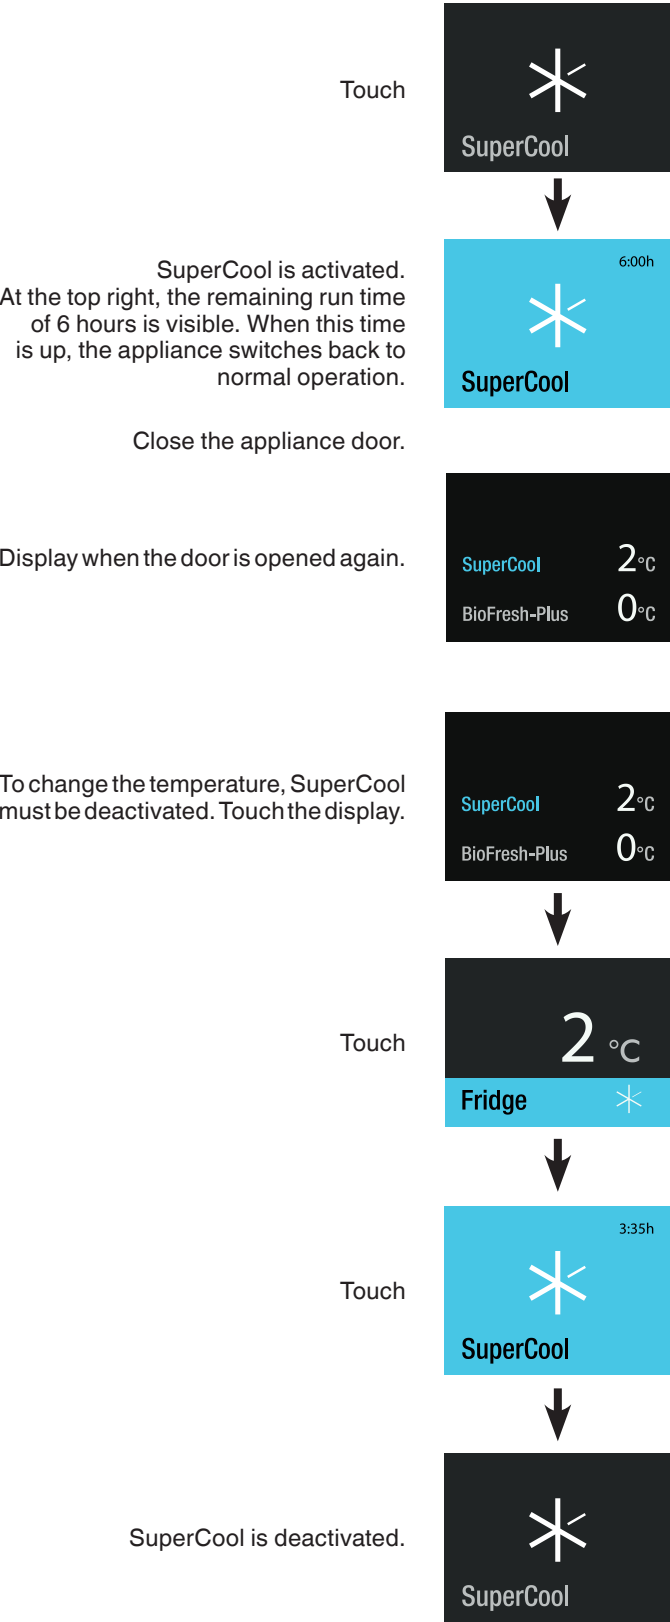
Touch

SuperCool

SuperCool is activated. At the top right, the remaining run time of 6 hours is visible. When this time is up, the appliance switches back to normal operation.

6:00h

SuperCool

Close the appliance door.

Display when the door is opened again.

SuperCool 2°C

BioFresh-Plus 0°C

To change the temperature, SuperCool must be deactivated. Touch the display.

SuperCool 2°C

BioFresh-Plus 0°C

Touch

2 °C

Fridge

Touch

3:35h

SuperCool

SuperCool is deactivated.

SuperCool